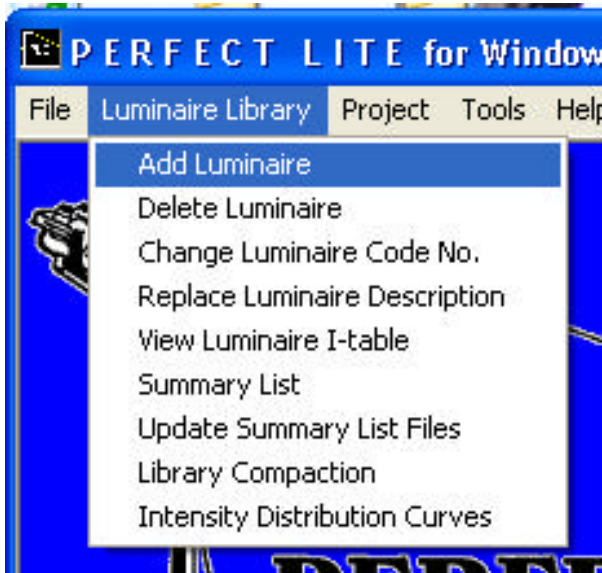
PERFECT LITE for Window

File Luminaire Library Project Tools Help

Add Luminaire
Delete Luminaire
Change Luminaire Code No.
Replace Luminaire Description
View Luminaire I-table
Summary List
Update Summary List Files
Library Compaction
Intensity Distribution Curves

PERF